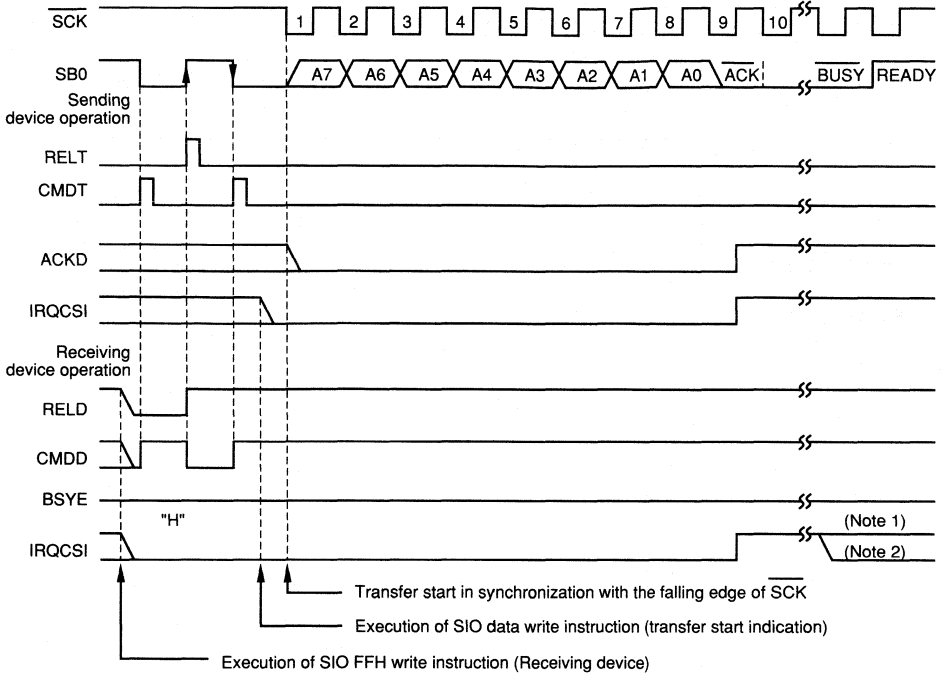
$\overline{SCK}$
1 2 3 4 5 6 7 8 9 10
SB0
A7 A6 A5 A4 A3 A2 A1 A0 $\overline{ACK}$
$\overline{BUSY}$ READY
Sending device operation
RELT
CMDT
ACKD
IRQCSI
Receiving device operation
RELD
CMDD
BSYE
"H"
IRQCSI
(Note 1)
(Note 2)
Transfer start in synchronization with the falling edge of $\overline{SCK}$
Execution of SIO data write instruction (transfer start indication)
Execution of SIO FFH write instruction (Receiving device)